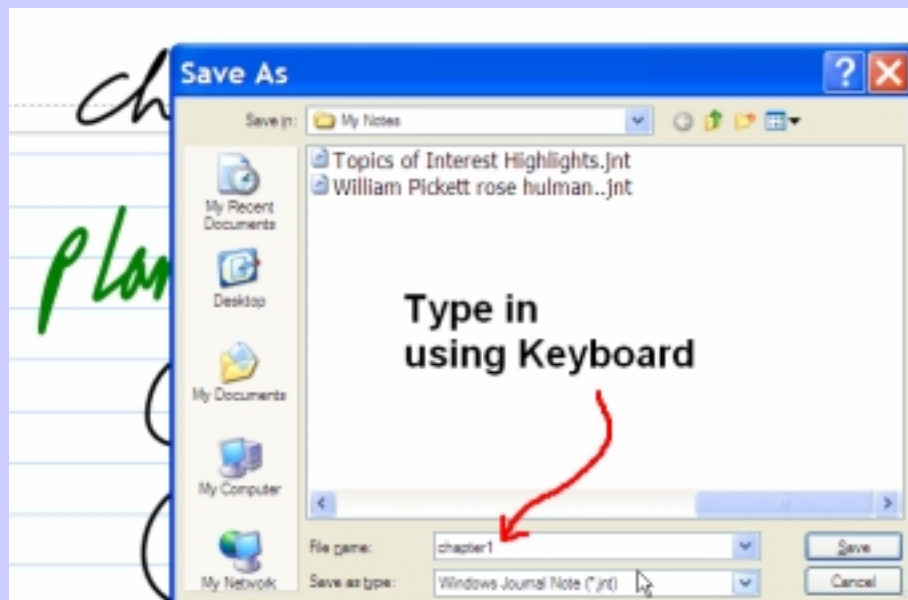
ch

plan

Save As

Save in: My Notes

My Recent Documents

Desktop

My Documents

My Computer

My Network

Topics of Interest Highlights.jnt
William Pickett rose hulman..jnt

Type in
using Keyboard

File name: chapter1

Save as type: Windows Journal Note (*.jnt)

Save

Cancel